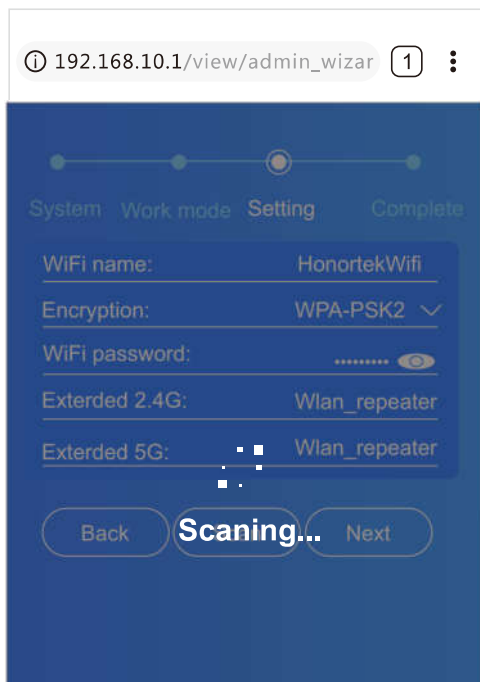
192.168.10.1/view/admin_wizar

1

System Work mode Setting Complete

WiFi name: HonortekWifi

Encryption: WPA-PSK2

WiFi password: •••••••••

Exterded 2.4G: Wlan_repeater

Exterded 5G: Wlan_repeater

Back Scaning... Next